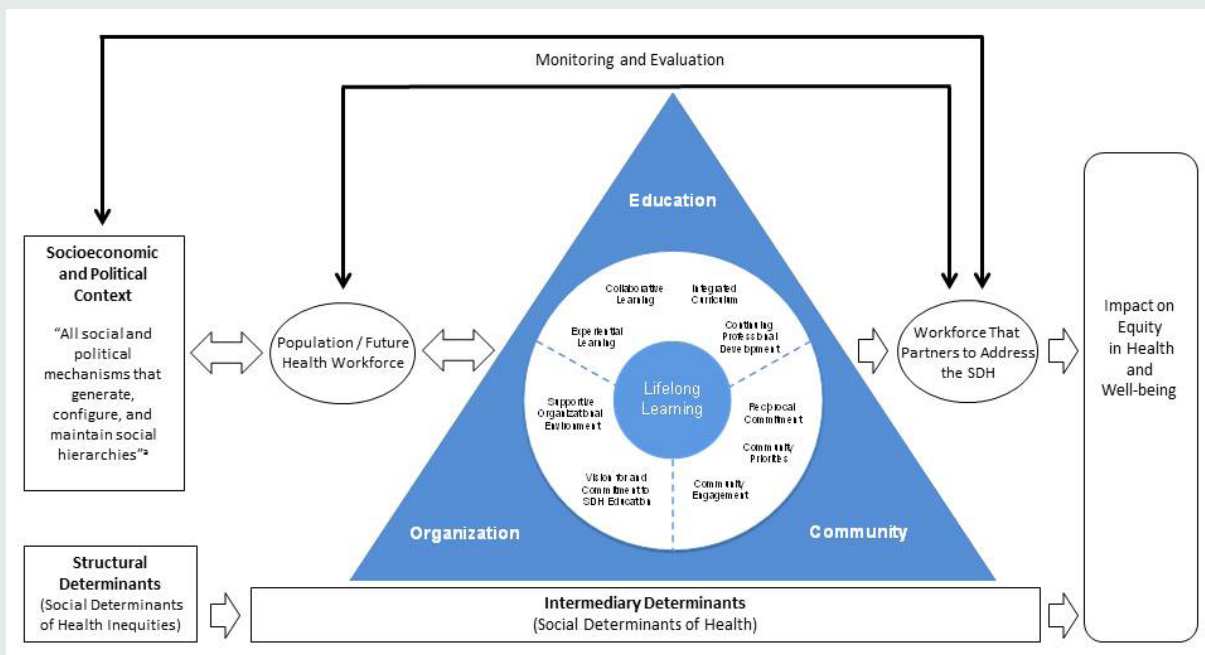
Monitoring and Evaluation

Socioeconomic and Political Context

"All social and political mechanisms that generate, configure, and maintain social hierarchies"ᵃ

Population / Future Health Workforce

Education

Collaborative Learning

Integrated Curriculum

Experiential Learning

Continuing Professional Development

Lifelong Learning

Supportive Organizational Environment

Reciprocal Commitment

Community Priorities

Vision for and Commitment to SDH Education

Community Engagement

Organization

Community

Workforce That Partners to Address the SDH

Impact on Equity in Health and Well-being

Structural Determinants (Social Determinants of Health Inequities)

Intermediary Determinants (Social Determinants of Health)